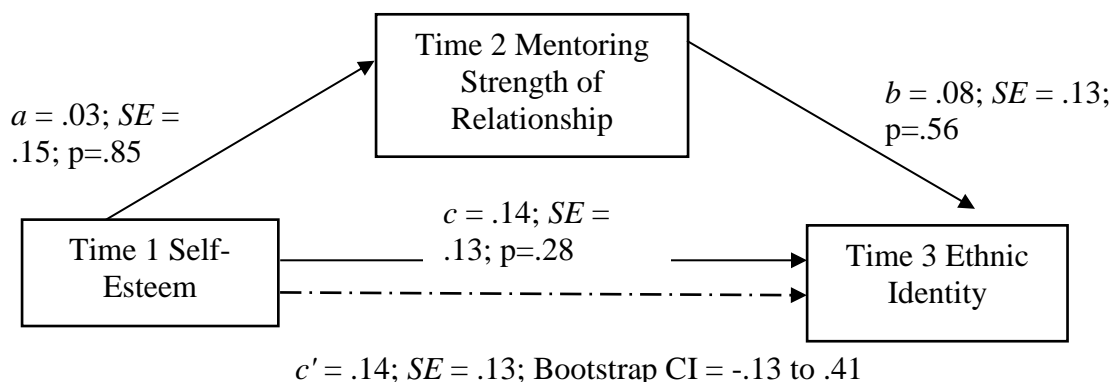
Time 2 Mentoring Strength of Relationship

$a$ = .03; $SE$ = .15; p=.85

$b$ = .08; $SE$ = .13; p=.56

Time 1 Self-Esteem

$c$ = .14; $SE$ = .13; p=.28

Time 3 Ethnic Identity

$c'$ = .14; $SE$ = .13; Bootstrap CI = -.13 to .41